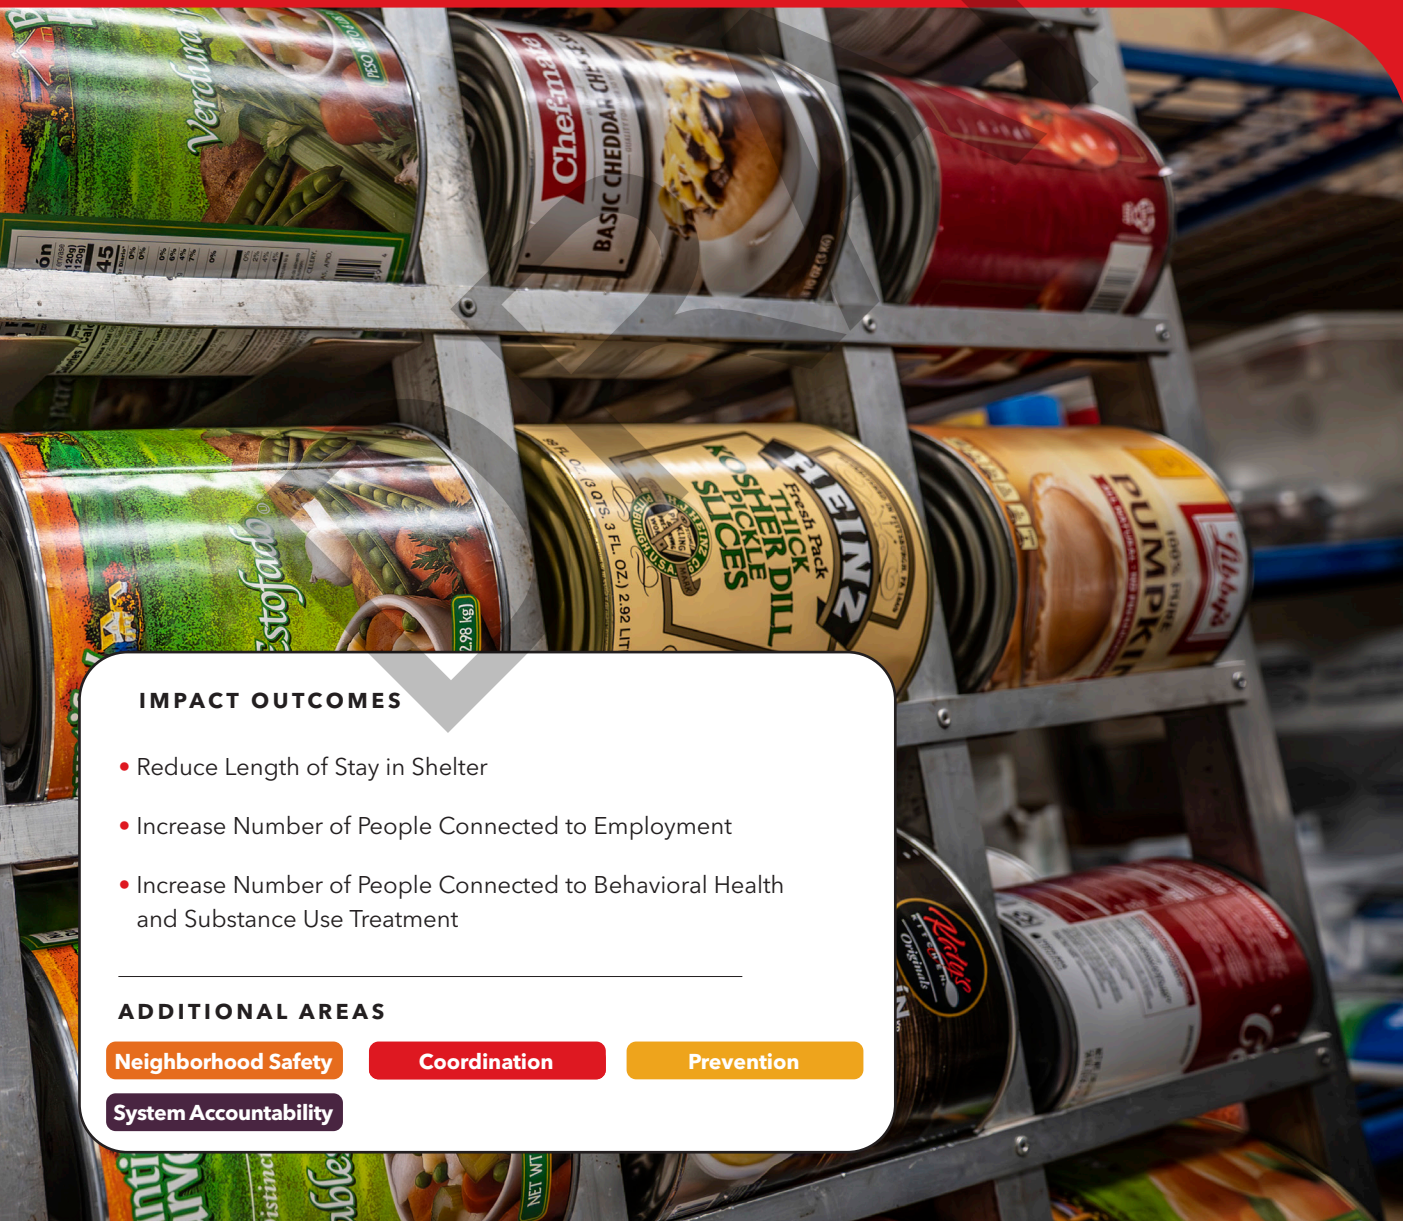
IMPACT OUTCOMES

• Reduce Length of Stay in Shelter

• Increase Number of People Connected to Employment

• Increase Number of People Connected to Behavioral Health and Substance Use Treatment

ADDITIONAL AREAS

Neighborhood Safety
Coordination
Prevention
System Accountability